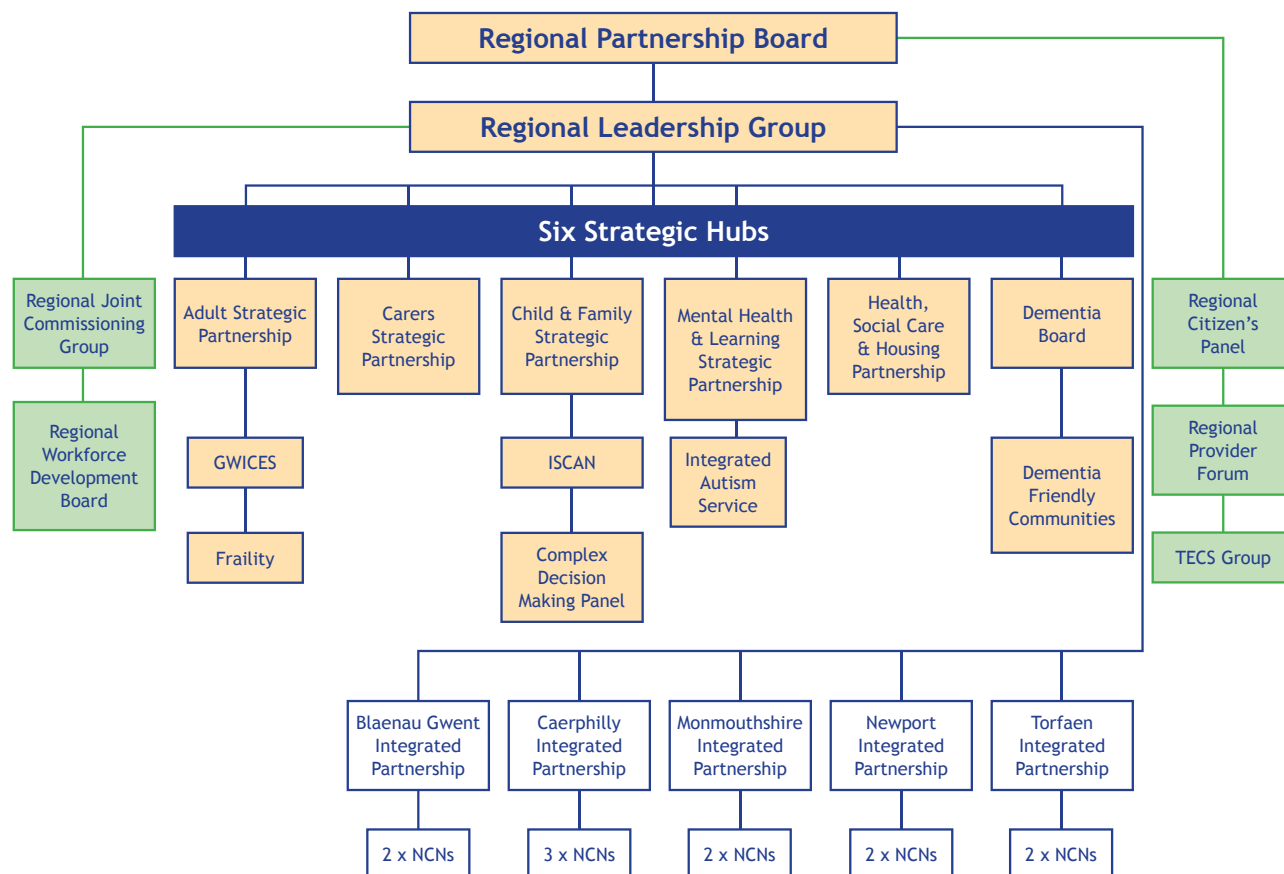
Regional Partnership Board

Regional Leadership Group

Regional Joint Commissioning Group

Regional Workforce Development Board

Six Strategic Hubs

Adult Strategic Partnership

GWICES

Frailty

Carers Strategic Partnership

Child & Family Strategic Partnership

ISCAN

Complex Decision Making Panel

Mental Health & Learning Strategic Partnership

Integrated Autism Service

Health, Social Care & Housing Partnership

Dementia Board

Dementia Friendly Communities

Regional Citizen's Panel

Regional Provider Forum

TECS Group

Blaenau Gwent Integrated Partnership

2 x NCNs

Caerphilly Integrated Partnership

3 x NCNs

Monmouthshire Integrated Partnership

2 x NCNs

Newport Integrated Partnership

2 x NCNs

Torfaen Integrated Partnership

2 x NCNs